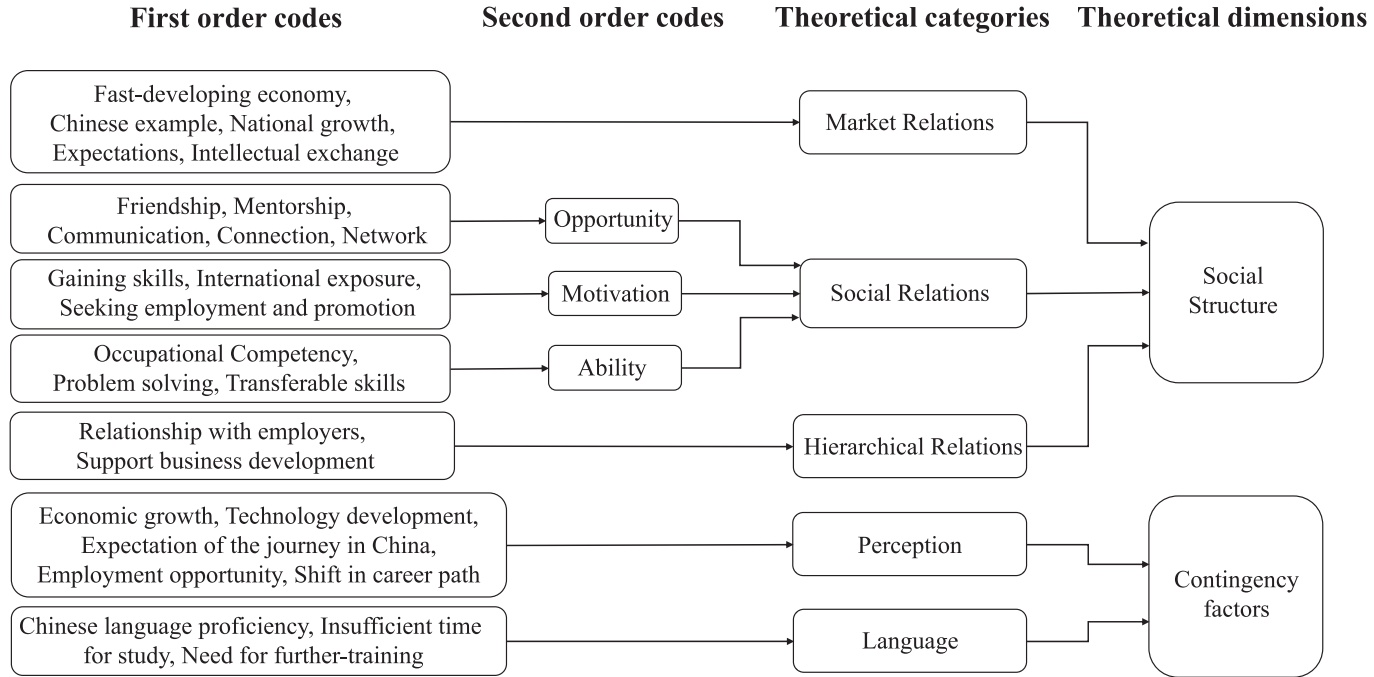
First order codes

Second order codes

Theoretical categories

Theoretical dimensions

Fast-developing economy, Chinese example, National growth, Expectations, Intellectual exchange

Market Relations

Friendship, Mentorship, Communication, Connection, Network

Opportunity

Gaining skills, International exposure, Seeking employment and promotion

Motivation

Social Relations

Social Structure

Occupational Competency, Problem solving, Transferable skills

Ability

Relationship with employers, Support business development

Hierarchical Relations

Economic growth, Technology development, Expectation of the journey in China, Employment opportunity, Shift in career path

Perception

Contingency factors

Chinese language proficiency, Insufficient time for study, Need for further-training

Language